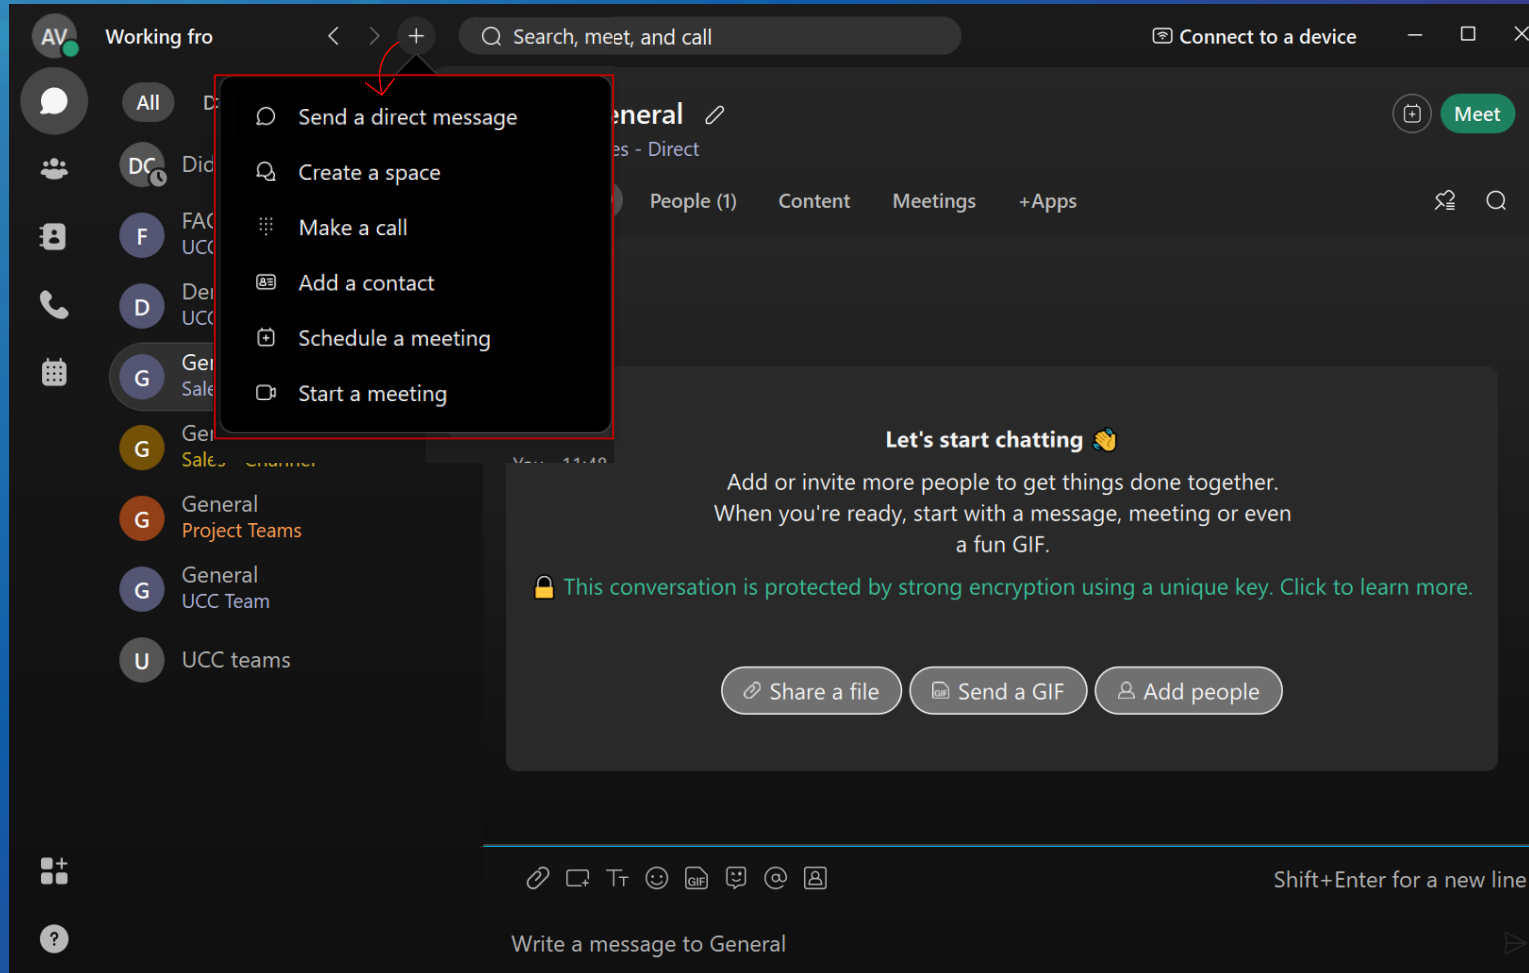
AV Working fro

Search, meet, and call

Connect to a device

All D

DC Did

F FAC UCC

D Der UCC

G Ger Sale

G Ger Sales Channel

G General Project Teams

G General UCC Team

U UCC teams

Send a direct message

Create a space

Make a call

Add a contact

Schedule a meeting

Start a meeting

eneral

es - Direct

Meet

People (1) Content Meetings +Apps

You 11:48

Let's start chatting 👋

Add or invite more people to get things done together. When you're ready, start with a message, meeting or even a fun GIF.

🔒 This conversation is protected by strong encryption using a unique key. Click to learn more.

Share a file Send a GIF Add people

Shift+Enter for a new line

Write a message to General